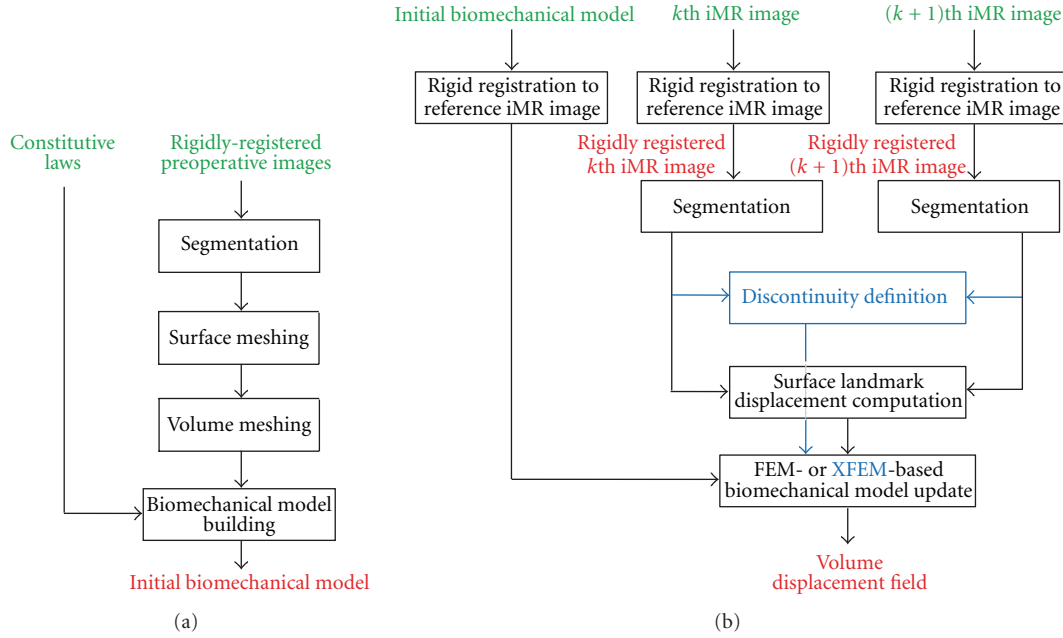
Constitutive laws

Rigidly-registered preoperative images

Segmentation

Surface meshing

Volume meshing

Biomechanical model building

Initial biomechanical model

(a)

Initial biomechanical model

$k$th iMR image

$(k+1)$th iMR image

Rigid registration to reference iMR image

Rigid registration to reference iMR image

Rigid registration to reference iMR image

Rigidly registered $k$th iMR image

Rigidly registered $(k+1)$th iMR image

Segmentation

Segmentation

Discontinuity definition

Surface landmark displacement computation

FEM- or XFEM-based biomechanical model update

Volume displacement field

(b)